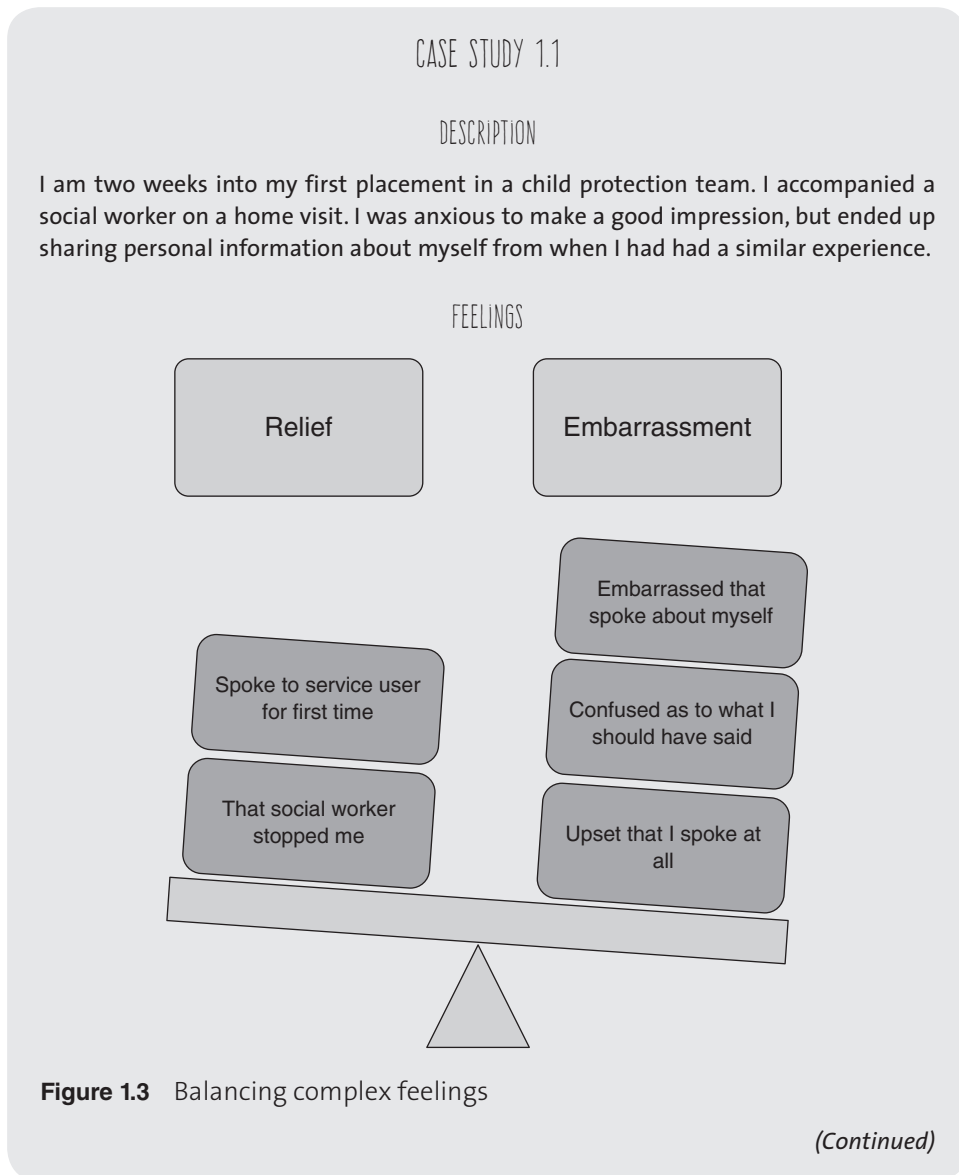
CASE STUDY 1.1

DESCRIPTION

I am two weeks into my first placement in a child protection team. I accompanied a social worker on a home visit. I was anxious to make a good impression, but ended up sharing personal information about myself from when I had had a similar experience.

FEELINGS

Relief

Embarrassment

Embarrassed that spoke about myself

Spoke to service user for first time

Confused as to what I should have said

That social worker stopped me

Upset that I spoke at all

**Figure 1.3** Balancing complex feelings

*(Continued)*